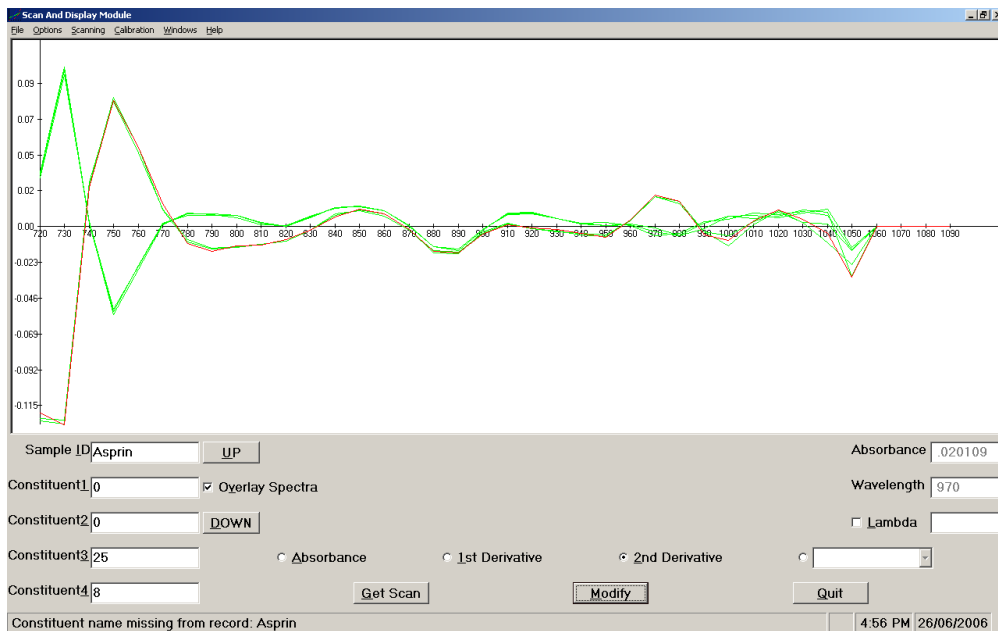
Scan And Display Module

File Options Scanning Calibration Windows Help

0.09
0.07
0.05
0.02
0.00
-0.023
-0.046
-0.069
-0.092
-0.115

720 730 740 750 760 770 780 790 800 810 820 830 840 850 860 870 880 890 900 910 920 930 940 950 960 970 980 990 1000 1010 1020 1030 1040 1050 1060 1070 1080 1090

Sample ID Asprin
UP
Absorbance .020109
Constituent1 0
Overlay Spectra
Wavelength 970
Constituent2 0
DOWN
Lambda
Constituent3 25
Absorbance
1st Derivative
2nd Derivative
Constituent4 8
Get Scan
Modify
Quit

Constituent name missing from record: Asprin
4:56 PM 26/06/2006